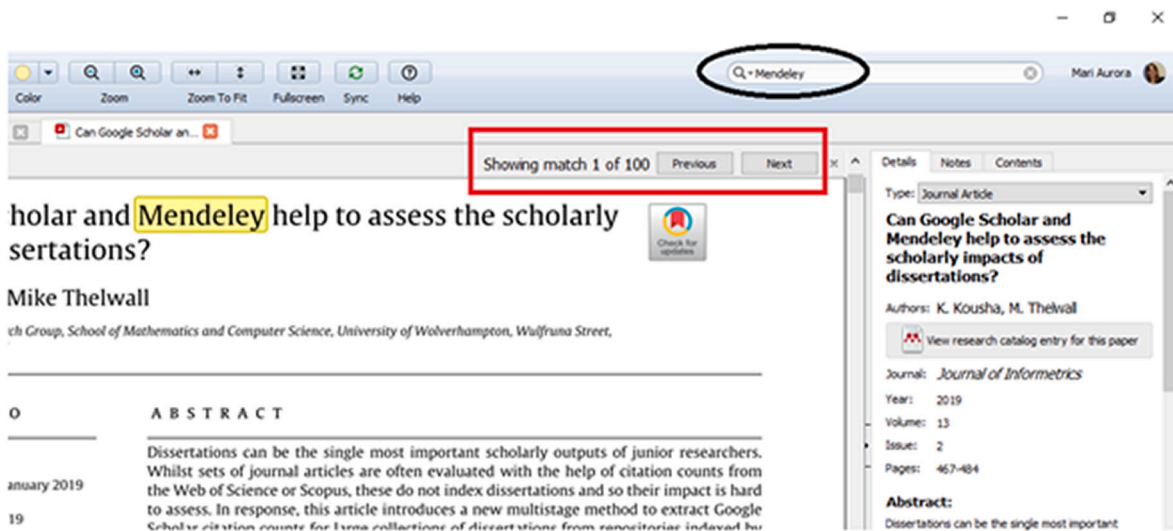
Color Zoom Zoom To Fit Fullscreen Sync Help

Mendeley

Mari Aurora

Can Google Scholar an...

Showing match 1 of 100 Previous Next

holar and Mendeley help to assess the scholarly sertations?

Check for updates

Mike Thelwall

ch Group, School of Mathematics and Computer Science, University of Wolverhampton, Wulfruna Street,

O

A B S T R A C T

anuary 2019

19

Dissertations can be the single most important scholarly outputs of junior researchers. Whilst sets of journal articles are often evaluated with the help of citation counts from the Web of Science or Scopus, these do not index dissertations and so their impact is hard to assess. In response, this article introduces a new multistage method to extract Google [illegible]

Details Notes Contents

Type: Journal Article

Can Google Scholar and Mendeley help to assess the scholarly impacts of dissertations?

Authors: K. Kousha, M. Thelwall

View research catalog entry for this paper

Journal: Journal of Informetrics

Year: 2019

Volume: 13

Issue: 2

Pages: 467-484

Abstract:

Dissertations can be the single most important